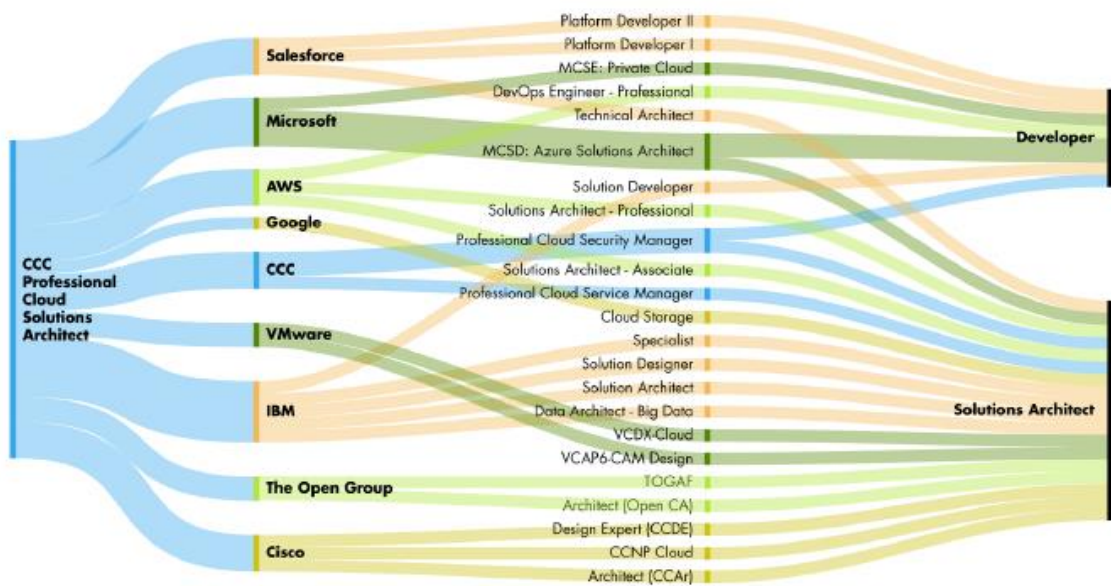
CCC Professional Cloud Solutions Architect

Salesforce
Microsoft
AWS
Google
CCC
VMware
IBM
The Open Group
Cisco

Platform Developer II
Platform Developer I
MCSE: Private Cloud
DevOps Engineer - Professional
Technical Architect
MCSD: Azure Solutions Architect
Solution Developer
Solutions Architect - Professional
Professional Cloud Security Manager
Solutions Architect - Associate
Professional Cloud Service Manager
Cloud Storage
Specialist
Solution Designer
Solution Architect
Data Architect - Big Data
VCDX-Cloud
VCAP6-CAM Design
TOGAF
Architect (Open CA)
Design Expert (CCDE)
CCNP Cloud
Architect (CCAr)

Developer
Solutions Architect